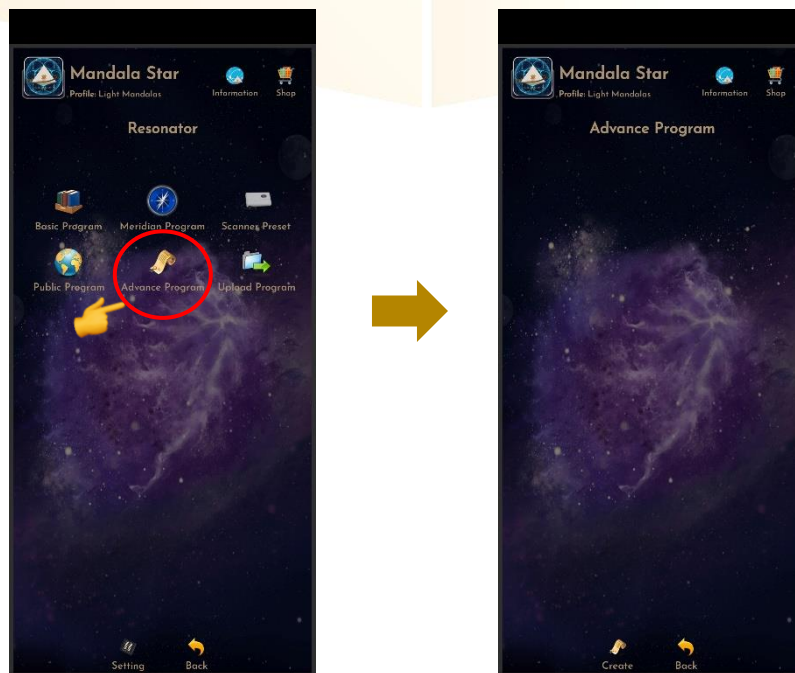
Mandala Star
Profile: Light Mandalas
Information
Shop

Resonator

Basic Program
Meridian Program
Scanner Preset
Public Program
Advance Program
Upload Program

Setting
Back

Mandala Star
Profile: Light Mandalas
Information
Shop

Advance Program

Create
Back